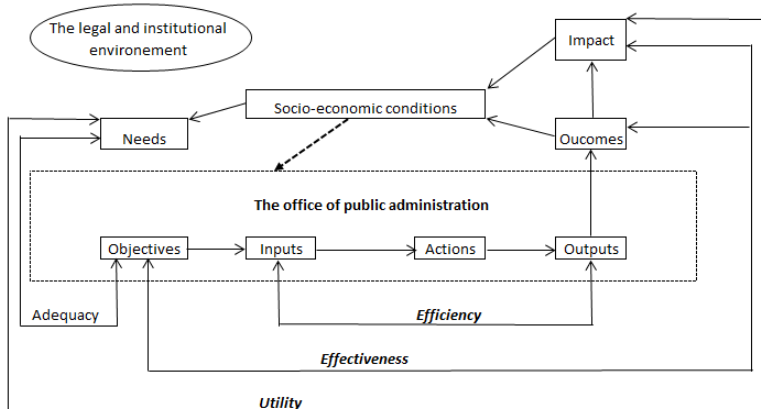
The legal and institutional environement

Impact

Socio-economic conditions

Needs

Oucomes

The office of public administration

Objectives

Inputs

Actions

Outputs

Adequacy

Efficiency

Effectiveness

Utility